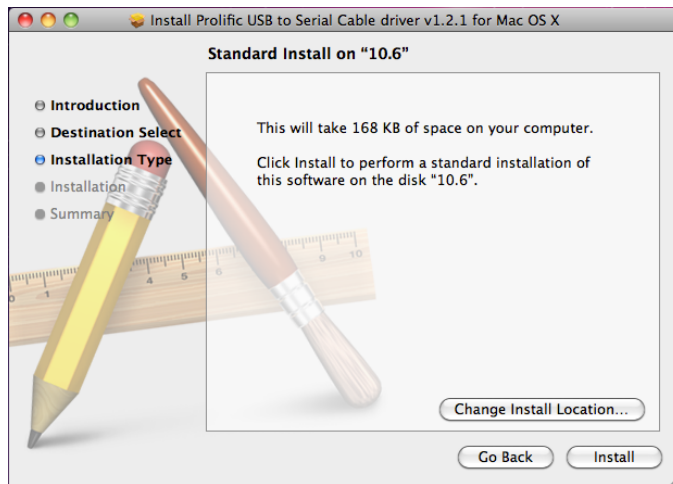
Install Prolific USB to Serial Cable driver v1.2.1 for Mac OS X

Standard Install on "10.6"

Introduction
Destination Select
Installation Type
Installation
Summary

This will take 168 KB of space on your computer.

Click Install to perform a standard installation of this software on the disk "10.6".

Change Install Location...

Go Back
Install